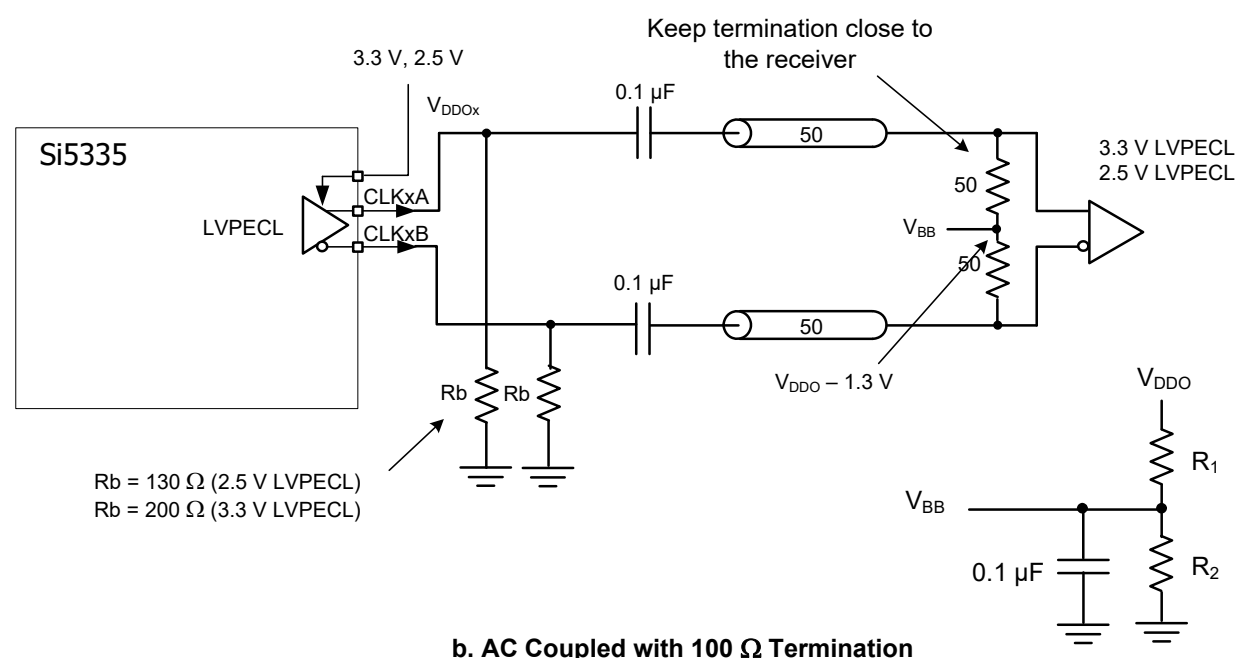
Keep termination close to the receiver

3.3 V, 2.5 V

$V_{DDOx}$

0.1 µF

50

Si5335

3.3 V LVPECL
2.5 V LVPECL

50

CLKxA

LVPECL

CLKxB

$V_{BB}$

50

0.1 µF

50

$V_{DDO}$ – 1.3 V

Rb

Rb

$V_{DDO}$

$R_1$

Rb = 130 Ω (2.5 V LVPECL)
Rb = 200 Ω (3.3 V LVPECL)

$V_{BB}$

0.1 µF

$R_2$

b. AC Coupled with 100 Ω Termination